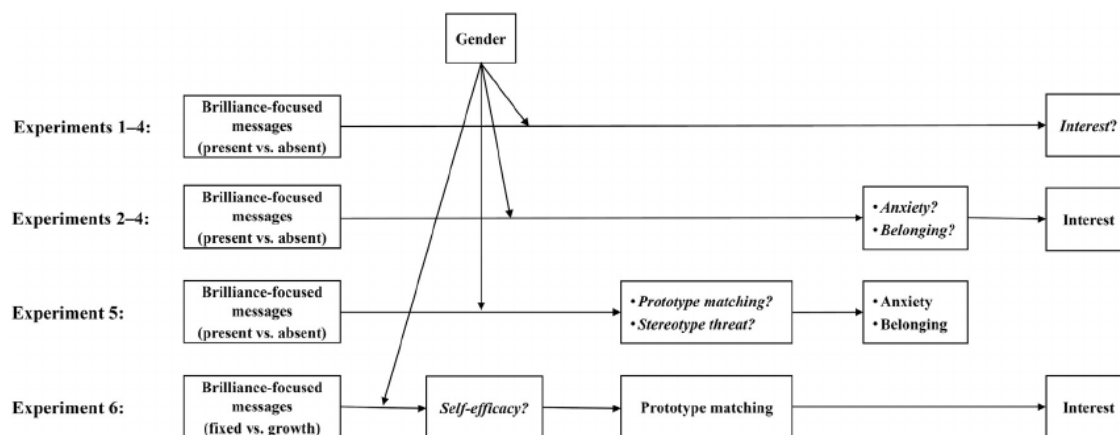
Gender

Experiments 1–4:

Brilliance-focused messages (present vs. absent)

*Interest?*

Experiments 2–4:

Brilliance-focused messages (present vs. absent)

• *Anxiety?*
• *Belonging?*

Interest

Experiment 5:

Brilliance-focused messages (present vs. absent)

• *Prototype matching?*
• *Stereotype threat?*

• Anxiety
• Belonging

Experiment 6:

Brilliance-focused messages (fixed vs. growth)

*Self-efficacy?*

Prototype matching

Interest